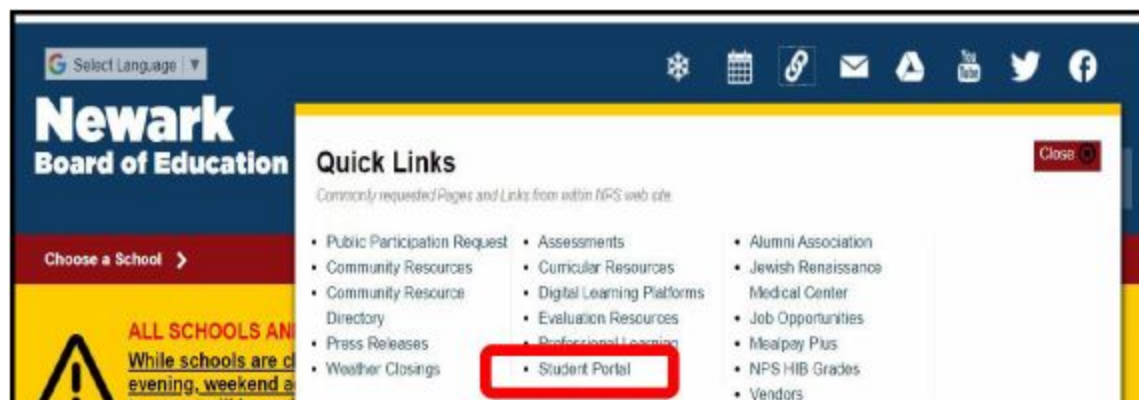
G Select Language | ▼

You Tube

Newark
Board of Education

Choose a School >

ALL SCHOOLS AN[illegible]
While schools are c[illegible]
evening, weekend a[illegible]

Quick Links

Commonly requested Pages and Links from within NPS web site.

Close

- Public Participation Request
- Community Resources
- Community Resource Directory
- Press Releases
- Weather Closings

- Assessments
- Curricular Resources
- Digital Learning Platforms
- Evaluation Resources
- Professional Learning
- Student Portal

- Alumni Association
- Jewish Renaissance Medical Center
- Job Opportunities
- Mealpay Plus
- NPS HIB Grades
- Vendors